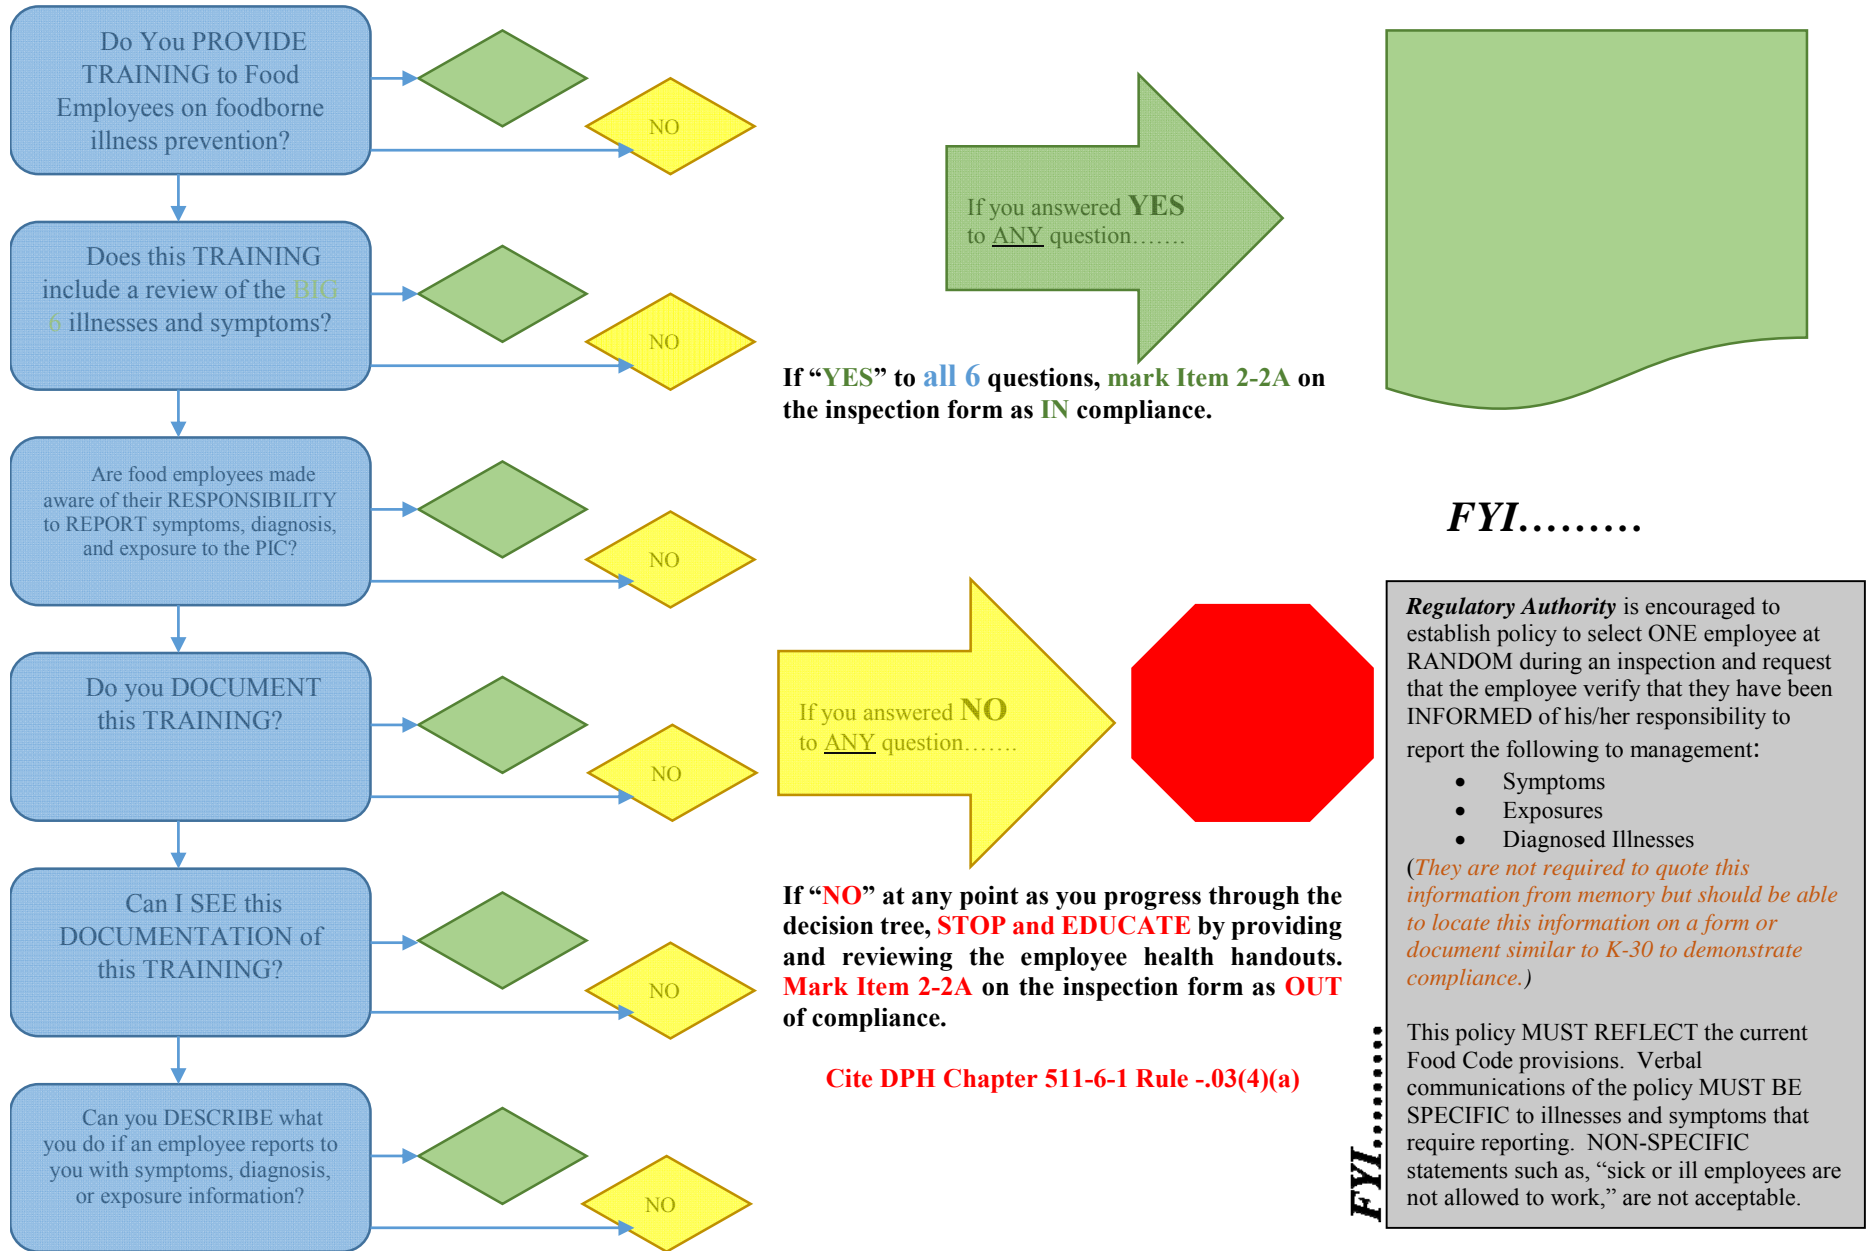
Do You PROVIDE TRAINING to Food Employees on foodborne illness prevention?

NO

Does this TRAINING include a review of the BIG 6 illnesses and symptoms?

NO

Are food employees made aware of their RESPONSIBILITY to REPORT symptoms, diagnosis, and exposure to the PIC?

NO

Do you DOCUMENT this TRAINING?

NO

Can I SEE this DOCUMENTATION of this TRAINING?

NO

Can you DESCRIBE what you do if an employee reports to you with symptoms, diagnosis, or exposure information?

NO

If you answered YES to ANY question…….

If "YES" to all 6 questions, mark Item 2-2A on the inspection form as IN compliance.

FYI………

If you answered NO to ANY question…….

If "NO" at any point as you progress through the decision tree, STOP and EDUCATE by providing and reviewing the employee health handouts. Mark Item 2-2A on the inspection form as OUT of compliance.

Cite DPH Chapter 511-6-1 Rule -.03(4)(a)

*Regulatory Authority* is encouraged to establish policy to select ONE employee at RANDOM during an inspection and request that the employee verify that they have been INFORMED of his/her responsibility to report the following to management:
- Symptoms
- Exposures
- Diagnosed Illnesses

(*They are not required to quote this information from memory but should be able to locate this information on a form or document similar to K-30 to demonstrate compliance.*)

This policy MUST REFLECT the current Food Code provisions. Verbal communications of the policy MUST BE SPECIFIC to illnesses and symptoms that require reporting. NON-SPECIFIC statements such as, "sick or ill employees are not allowed to work," are not acceptable.

FYI………